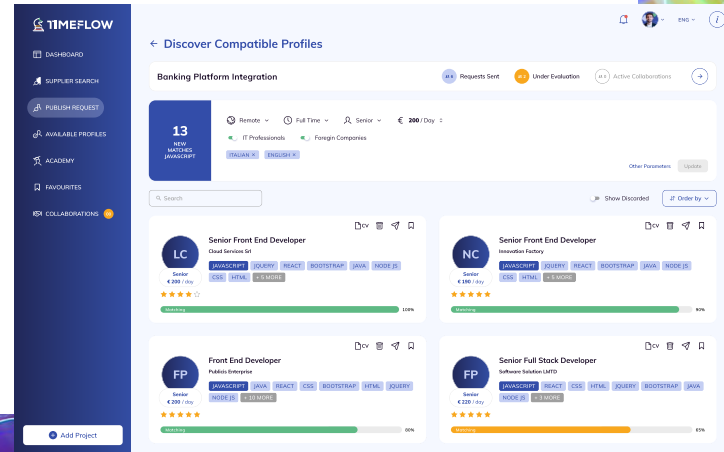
TIMEFLOW

DASHBOARD
SUPPLIER SEARCH
PUBLISH REQUEST
AVAILABLE PROFILES
ACADEMY
FAVOURITES
COLLABORATIONS

Add Project

ENG

← Discover Compatible Profiles

Banking Platform Integration
Requests Sent
Under Evaluation
Active Collaborations

13
NEW MATCHES JAVASCRIPT

Remote
Full Time
Senior
€ 200 / Day
IT Professionals
Foreign Companies
ITALIAN ×
ENGLISH ×
Other Parameters
Update

Search
Show Discarded
Order by

LC
Senior
€ 200 / day
CV
Senior Front End Developer
Cloud Services Srl
JAVASCRIPT JQUERY REACT BOOTSTRAP JAVA NODE JS CSS HTML + 5 MORE
Matching 100%

NC
Senior
€ 190 / day
CV
Senior Front End Developer
Innovation Factory
JAVASCRIPT JQUERY REACT BOOTSTRAP JAVA NODE JS CSS HTML + 5 MORE
Matching 90%

FP
Senior
€ 200 / day
CV
Front End Developer
Publisis Enterprise
JAVASCRIPT JAVA REACT CSS BOOTSTRAP HTML JQUERY NODE JS + 10 MORE
Matching 00%

FP
Senior
€ 220 / day
CV
Senior Full Stack Developer
Software Solution LMTD
JAVASCRIPT CSS HTML JQUERY BOOTSTRAP JAVA NODE JS + 3 MORE
Matching 65%